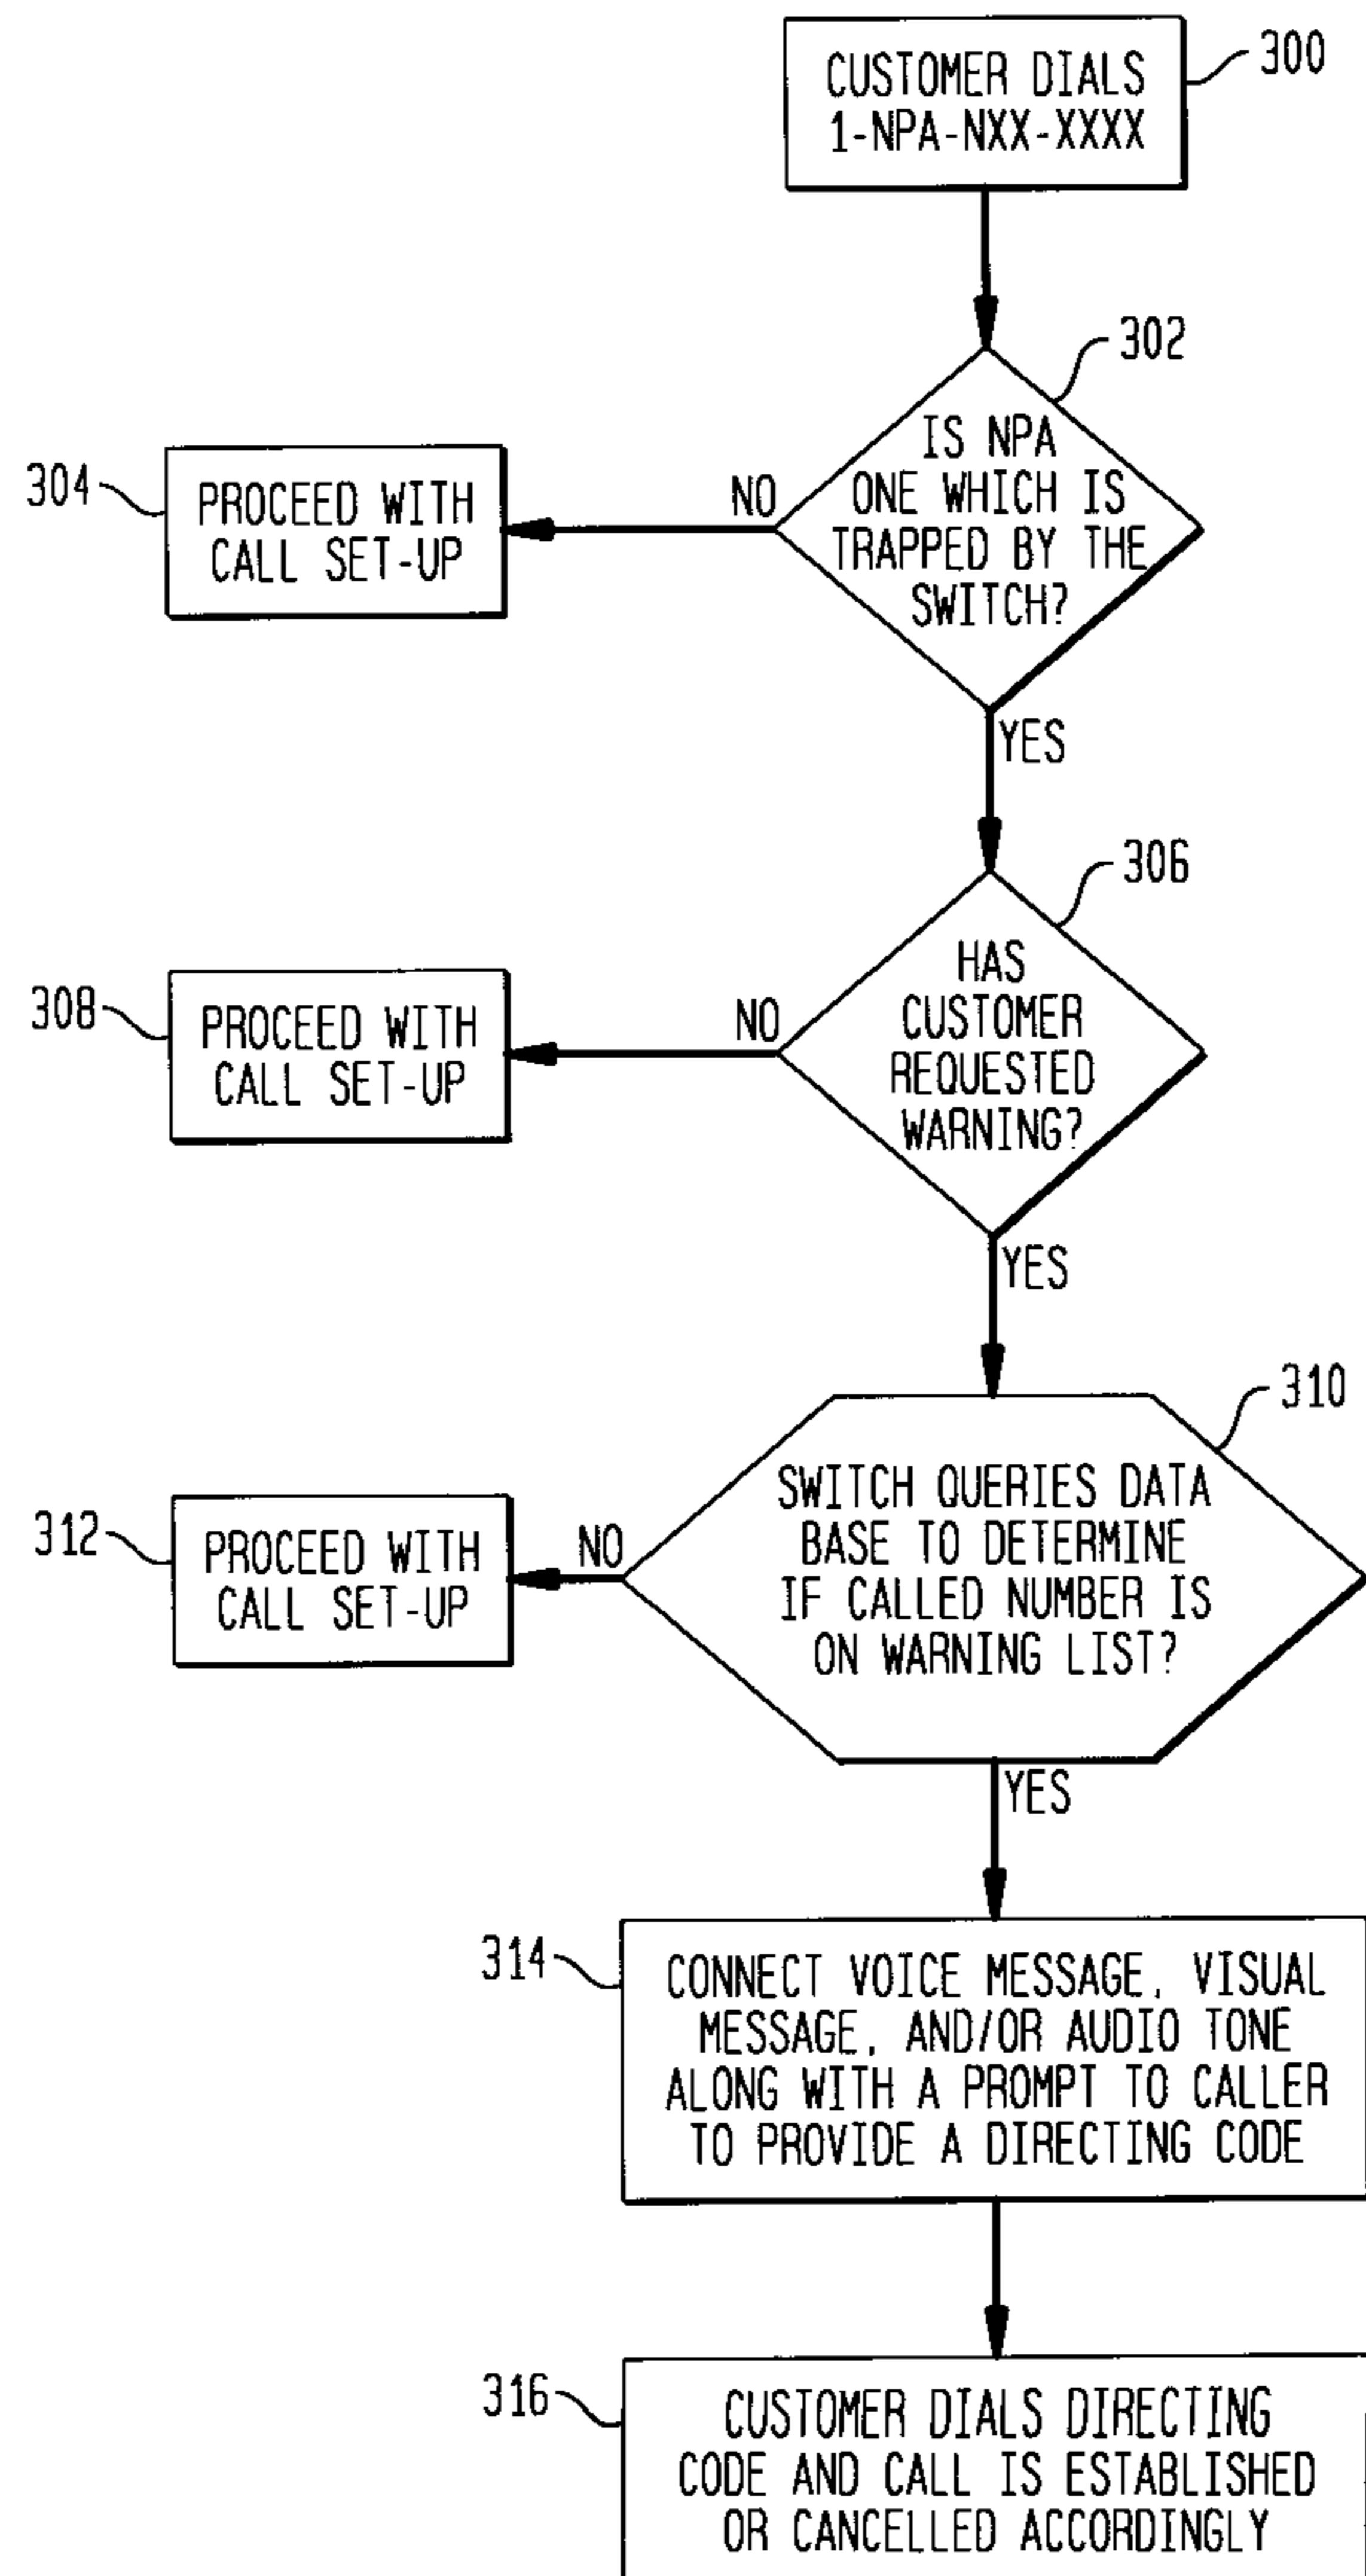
CUSTOMER DIALS 1-NPA-NXX-XXXX

300

302

IS NPA ONE WHICH IS TRAPPED BY THE SWITCH?

NO

304

PROCEED WITH CALL SET-UP

YES

306

HAS CUSTOMER REQUESTED WARNING?

NO

308

PROCEED WITH CALL SET-UP

YES

310

SWITCH QUERIES DATA BASE TO DETERMINE IF CALLED NUMBER IS ON WARNING LIST?

NO

312

PROCEED WITH CALL SET-UP

YES

314

CONNECT VOICE MESSAGE, VISUAL MESSAGE, AND/OR AUDIO TONE ALONG WITH A PROMPT TO CALLER TO PROVIDE A DIRECTING CODE

316

CUSTOMER DIALS DIRECTING CODE AND CALL IS ESTABLISHED OR CANCELLED ACCORDINGLY